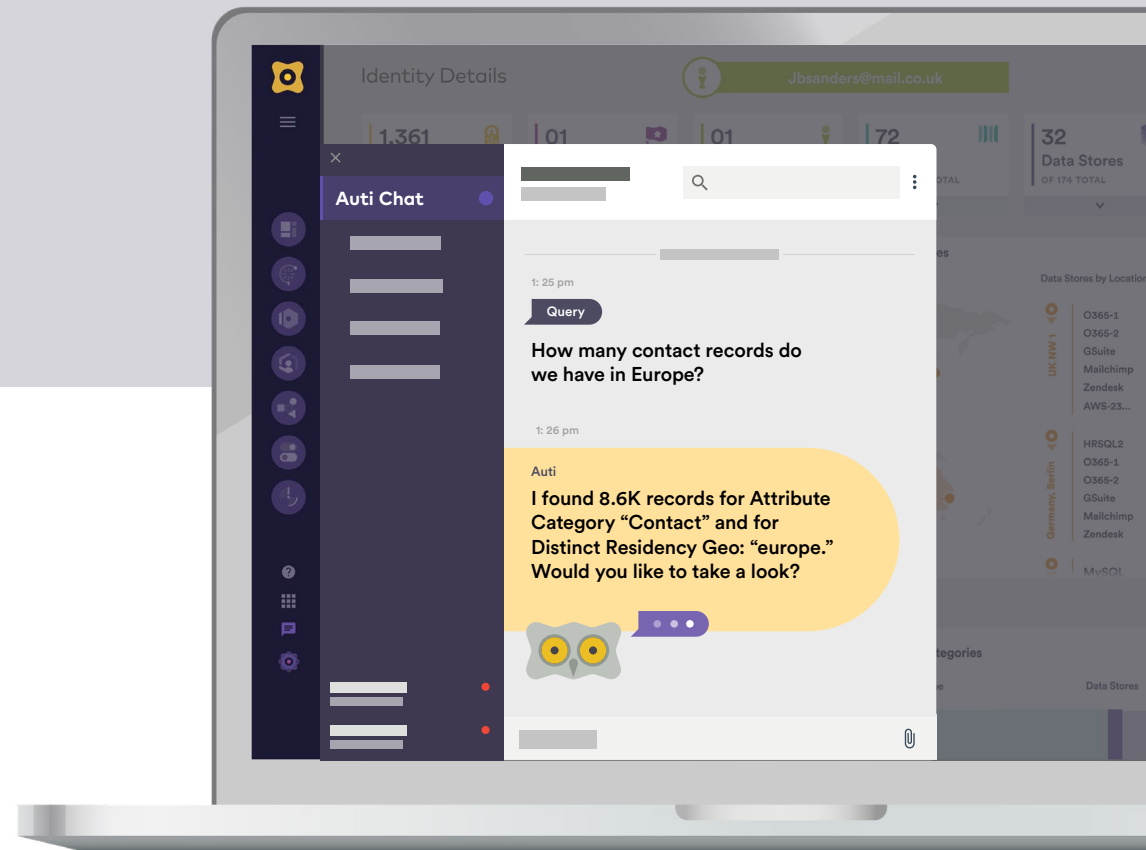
Identity Details

Jbsanders@mail.co.uk

1,361

01

01

72

OTAL

32
Data Stores
OF 174 TOTAL

Auti Chat

1: 25 pm

Query

How many contact records do we have in Europe?

1: 26 pm

Auti

I found 8.6K records for Attribute Category "Contact" and for Distinct Residency Geo: "europe." Would you like to take a look?

es

Data Stores by Location

UK NW 1

O365-1
O365-2
GSuite
Mailchimp
Zendesk
AWS-23...

Germany, Berlin

HRSQL2
O365-1
O365-2
GSuite
Mailchimp
Zendesk

MySQL

tegories

e

Data Stores